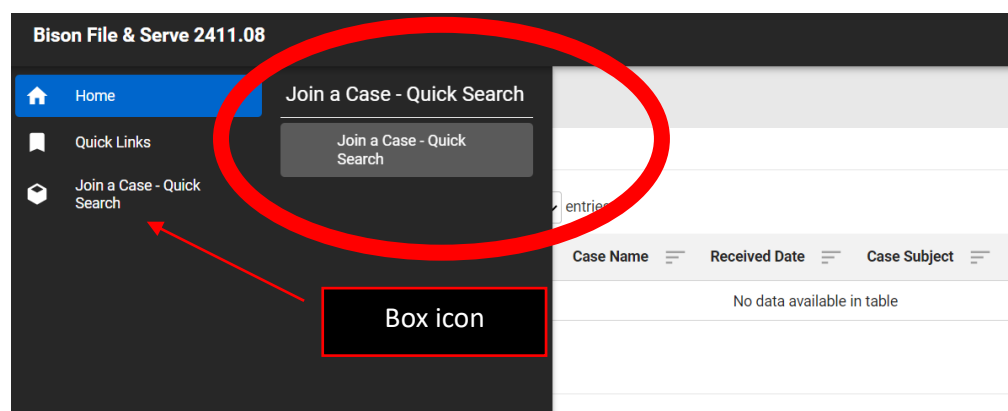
Bison File & Serve 2411.08

Home

Quick Links

Join a Case - Quick Search

Join a Case - Quick Search

Join a Case - Quick Search

entries

| Case Name | Received Date | Case Subject |
|---|---|---|
| No data available in table | | |

Box icon